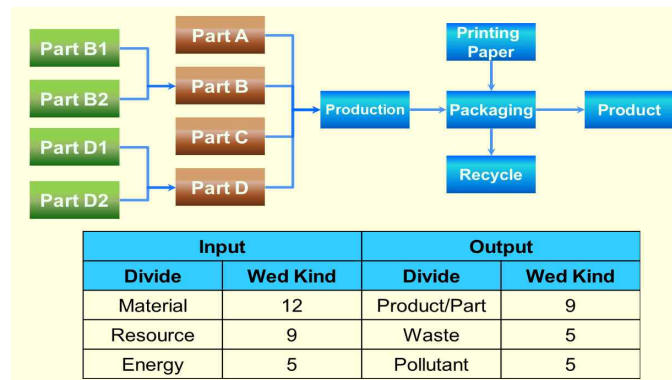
Part B1
Part B2
Part D1
Part D2
Part A
Part B
Part C
Part D
Production
Printing Paper
Packaging
Product
Recycle

| Input | | Output | |
|---|---|---|---|
| Divide | Wed Kind | Divide | Wed Kind |
| Material | 12 | Product/Part | 9 |
| Resource | 9 | Waste | 5 |
| Energy | 5 | Pollutant | 5 |